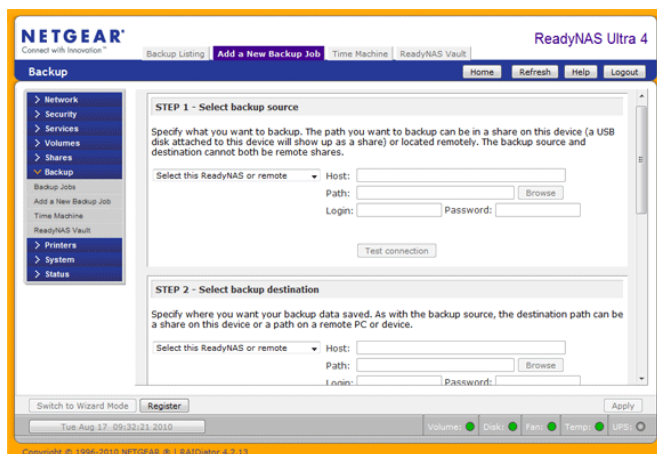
NETGEAR®
Connect with Innovation™

Backup Listing | Add a New Backup Job | Time Machine | ReadyNAS Vault

ReadyNAS Ultra 4

Backup

Home | Refresh | Help | Logout

> Network
> Security
> Services
> Volumes
> Shares
∨ Backup
Backup Jobs
Add a New Backup Job
Time Machine
ReadyNAS Vault
> Printers
> System
> Status

STEP 1 - Select backup source

Specify what you want to backup. The path you want to backup can be in a share on this device (a USB disk attached to this device will show up as a share) or located remotely. The backup source and destination cannot both be remote shares.

Select this ReadyNAS or remote
Host:
Path: Browse
Login: Password:

Test connection

STEP 2 - Select backup destination

Specify where you want your backup data saved. As with the backup source, the destination path can be a share on this device or a path on a remote PC or device.

Select this ReadyNAS or remote
Host:
Path: Browse
Login: Password:

Switch to Wizard Mode | Register | Apply

Tue Aug 17 09:32:21 2010

Volume: Disk: Fan: Temp: UPS:

Copyright © 1996-2010 NETGEAR ® | RAIDiator 4.2.13